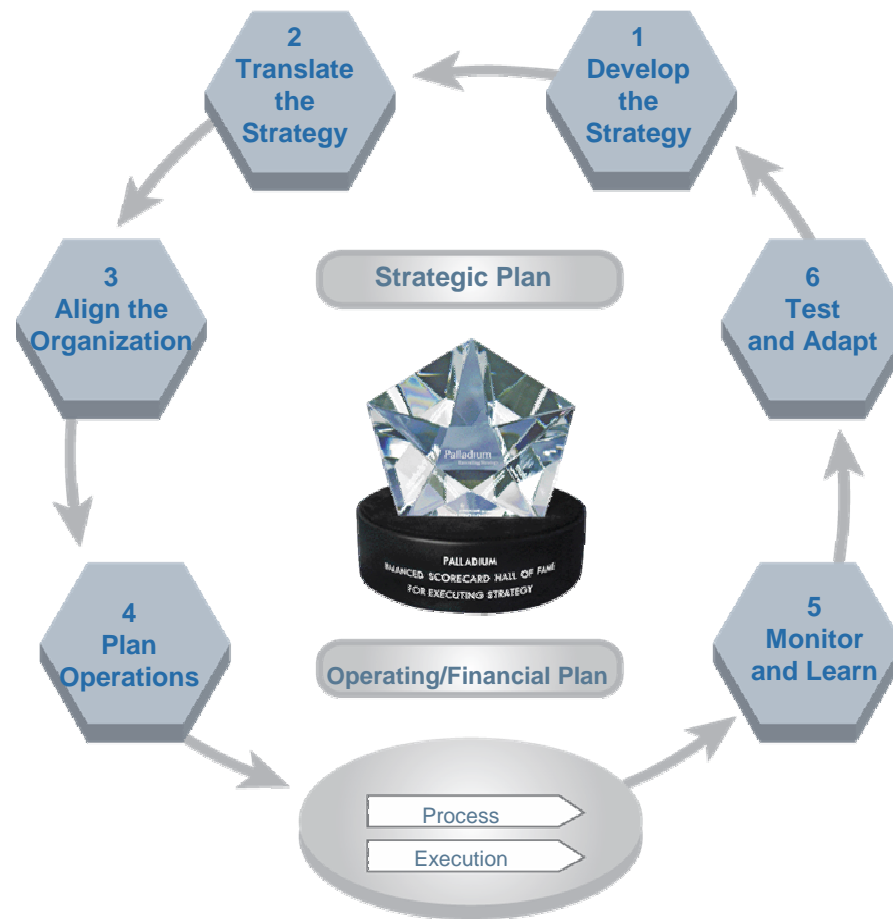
2
Translate the Strategy

1
Develop the Strategy

3
Align the Organization

Strategic Plan

6
Test and Adapt

Palladium
Executing Strategy

PALLADIUM
BALANCED SCORECARD HALL OF FAME
FOR EXECUTING STRATEGY

4
Plan Operations

Operating/Financial Plan

5
Monitor and Learn

Process

Execution